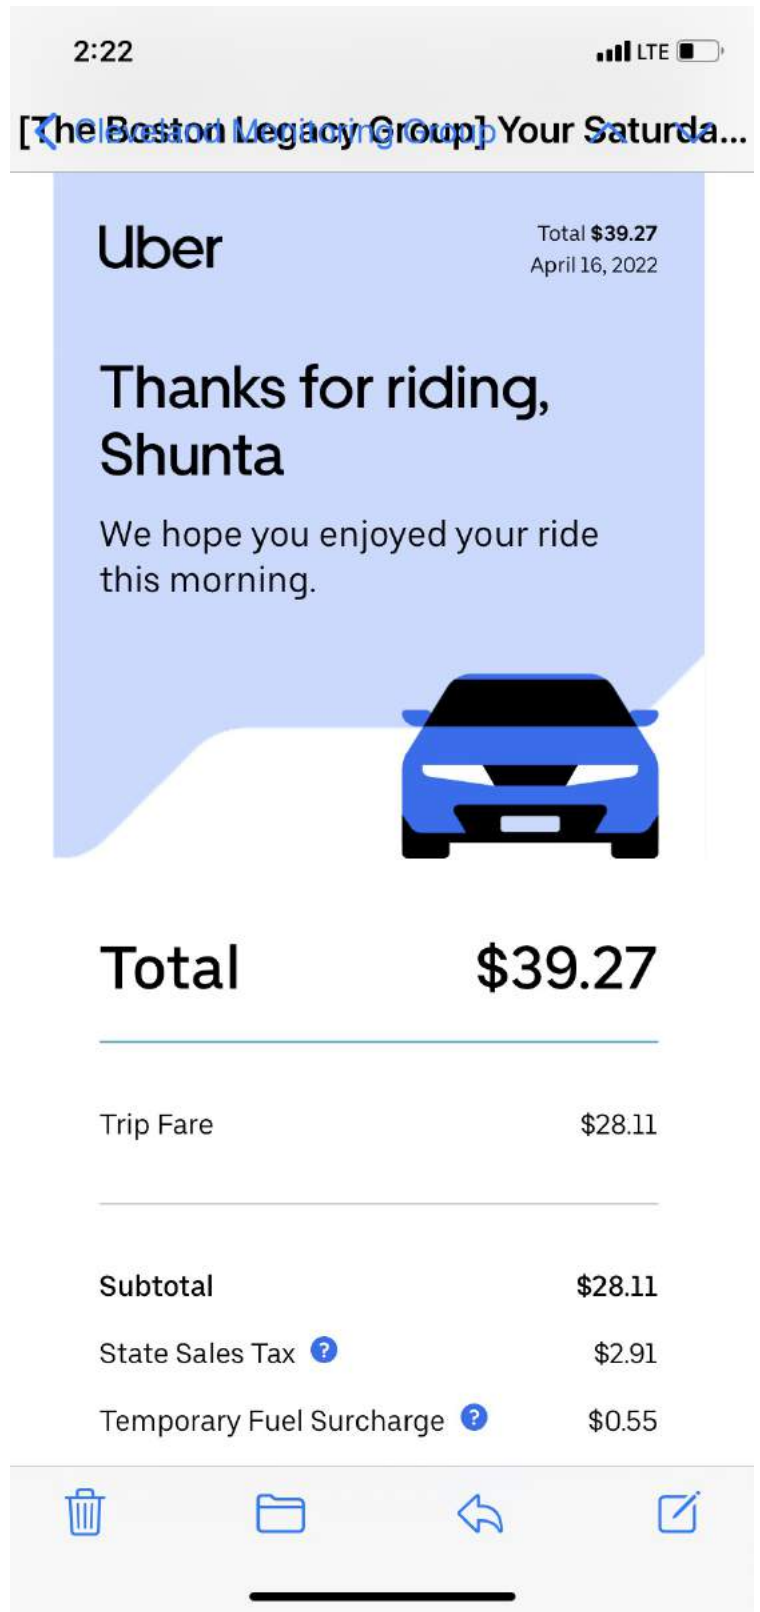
2:22
LTE

[The Boston Legacy Group] Your Saturda...

Uber

Total $39.27
April 16, 2022

Thanks for riding, Shunta

We hope you enjoyed your ride this morning.

| Total | $39.27 |
|---|---|
| Trip Fare | $28.11 |
| Subtotal | $28.11 |
| State Sales Tax | $2.91 |
| Temporary Fuel Surcharge | $0.55 |